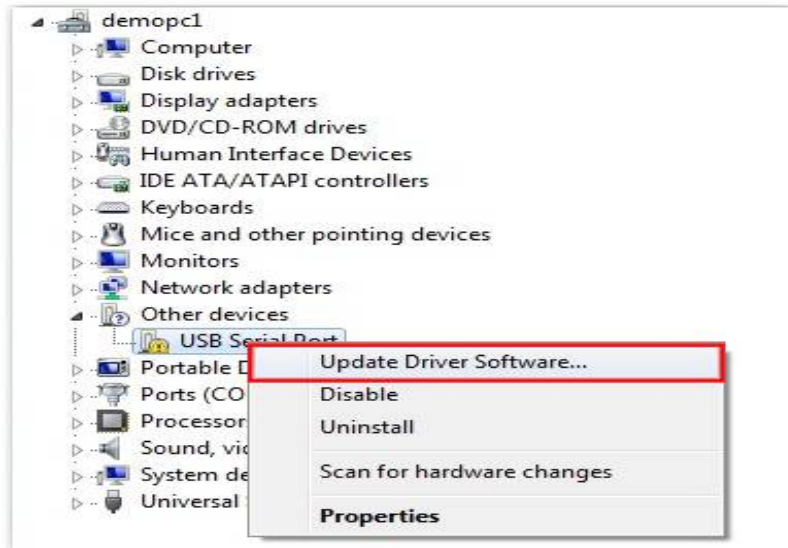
demopc1
Computer
Disk drives
Display adapters
DVD/CD-ROM drives
Human Interface Devices
IDE ATA/ATAPI controllers
Keyboards
Mice and other pointing devices
Monitors
Network adapters
Other devices
USB Serial Port
Portable D
Ports (CO
Processor
Sound, vic
System de
Universal

Update Driver Software...
Disable
Uninstall
Scan for hardware changes
Properties